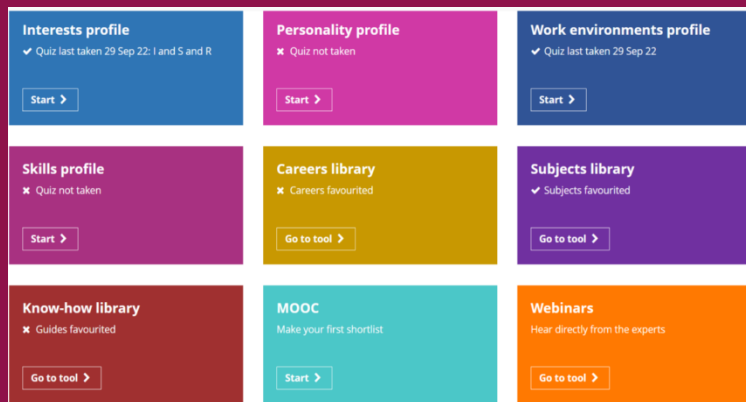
Interests profile
✔ Quiz last taken 29 Sep 22: I and S and R
Start >

Personality profile
✖ Quiz not taken
Start >

Work environments profile
✔ Quiz last taken 29 Sep 22
Start >

Skills profile
✖ Quiz not taken
Start >

Careers library
✖ Careers favourited
Go to tool >

Subjects library
✔ Subjects favourited
Go to tool >

Know-how library
✖ Guides favourited
Go to tool >

MOOC
Make your first shortlist
Start >

Webinars
Hear directly from the experts
Go to tool >